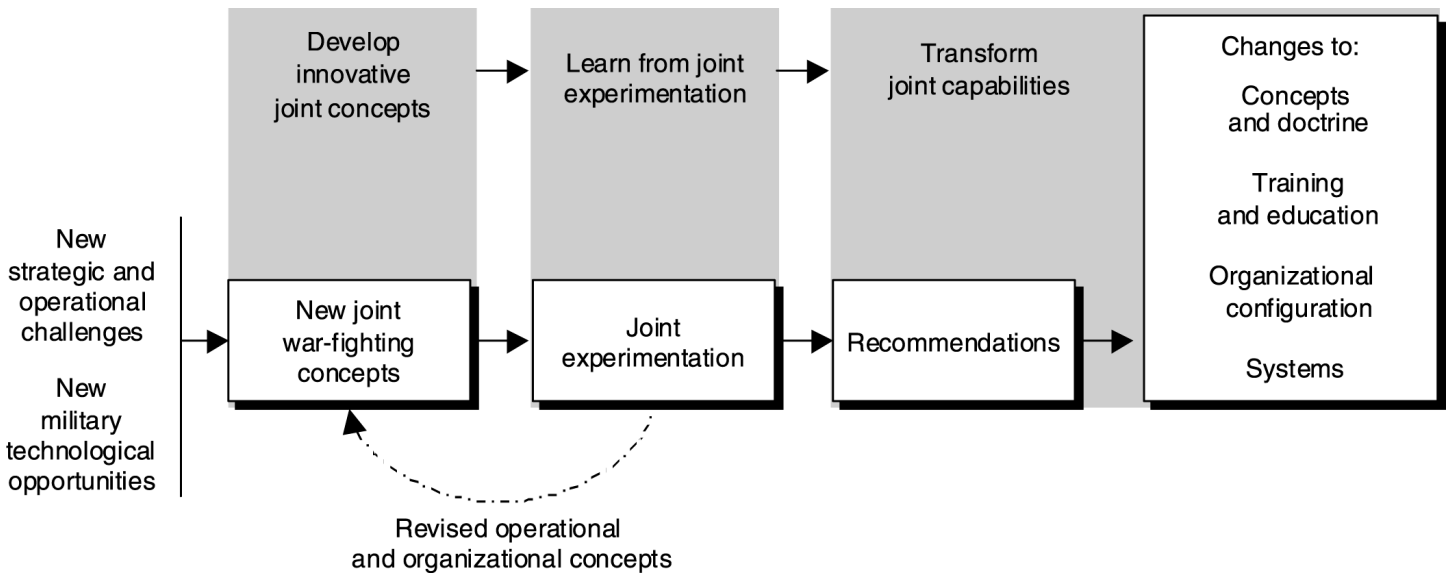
Develop innovative joint concepts

Learn from joint experimentation

Transform joint capabilities

Changes to:

Concepts and doctrine

Training and education

Organizational configuration

Systems

New strategic and operational challenges

New military technological opportunities

New joint war-fighting concepts

Joint experimentation

Recommendations

Revised operational and organizational concepts